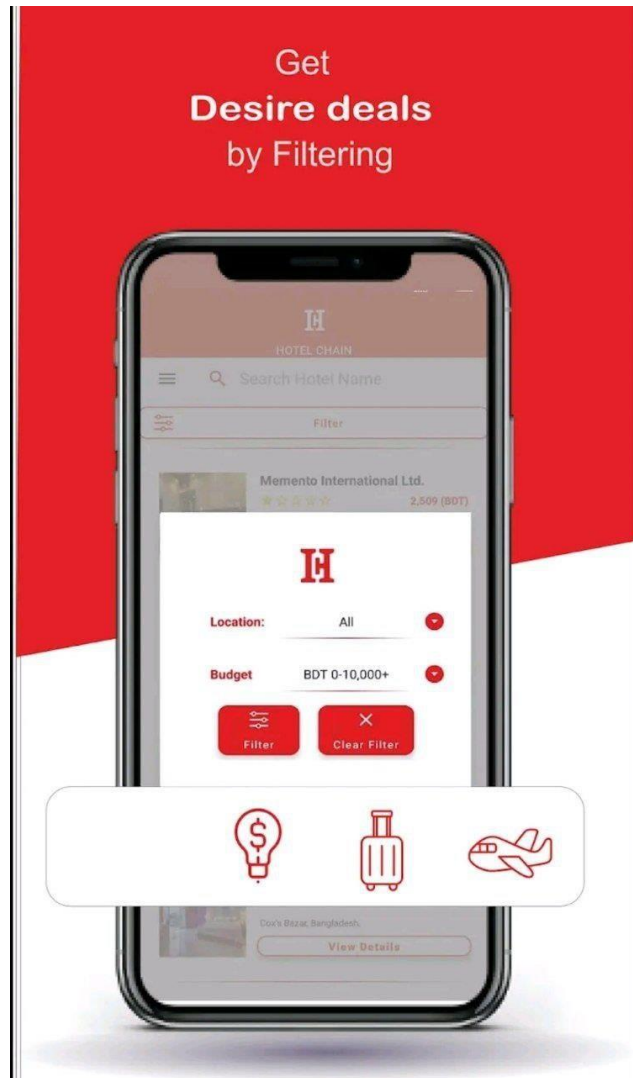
Get
Desire deals
by Filtering

HC
HOTEL CHAIN

Search Hotel Name

Filter

Memento International Ltd.
2,509 (BDT)

HC

Location: All

Budget BDT 0-10,000+

Filter

Clear Filter

Cox's Bazar, Bangladesh.

View Details